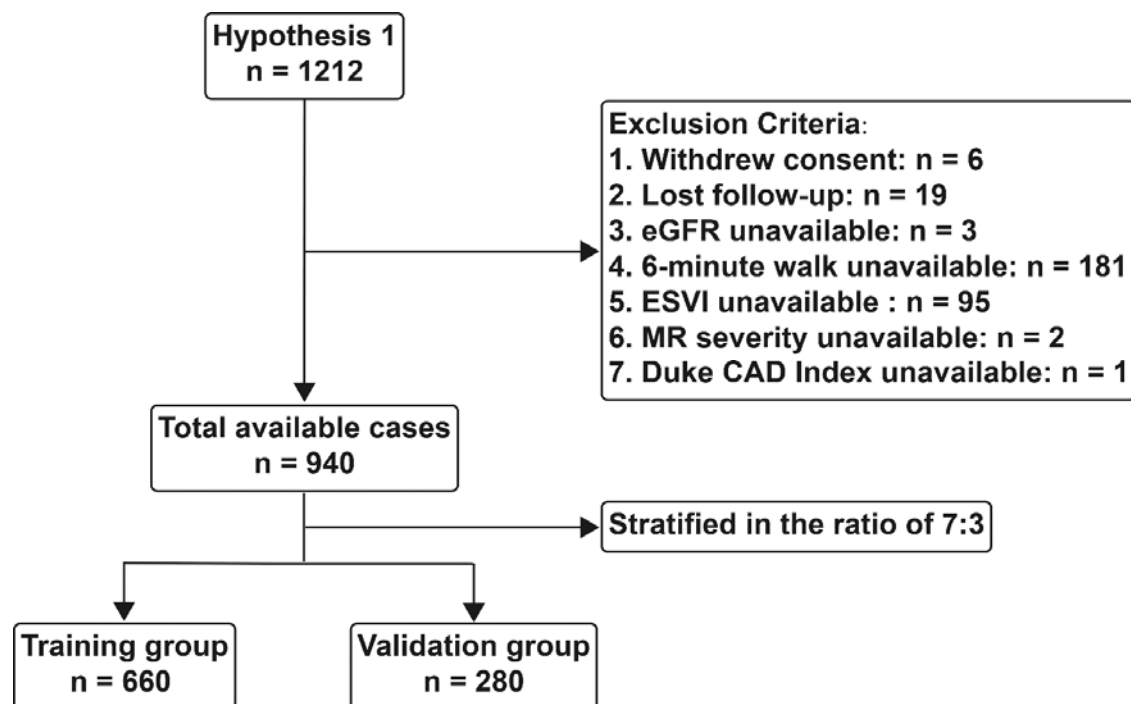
Hypothesis 1
n = 1212

Exclusion Criteria:
1. Withdrew consent: n = 6
2. Lost follow-up: n = 19
3. eGFR unavailable: n = 3
4. 6-minute walk unavailable: n = 181
5. ESVI unavailable : n = 95
6. MR severity unavailable: n = 2
7. Duke CAD Index unavailable: n = 1

Total available cases
n = 940

Stratified in the ratio of 7:3

Training group
n = 660

Validation group
n = 280